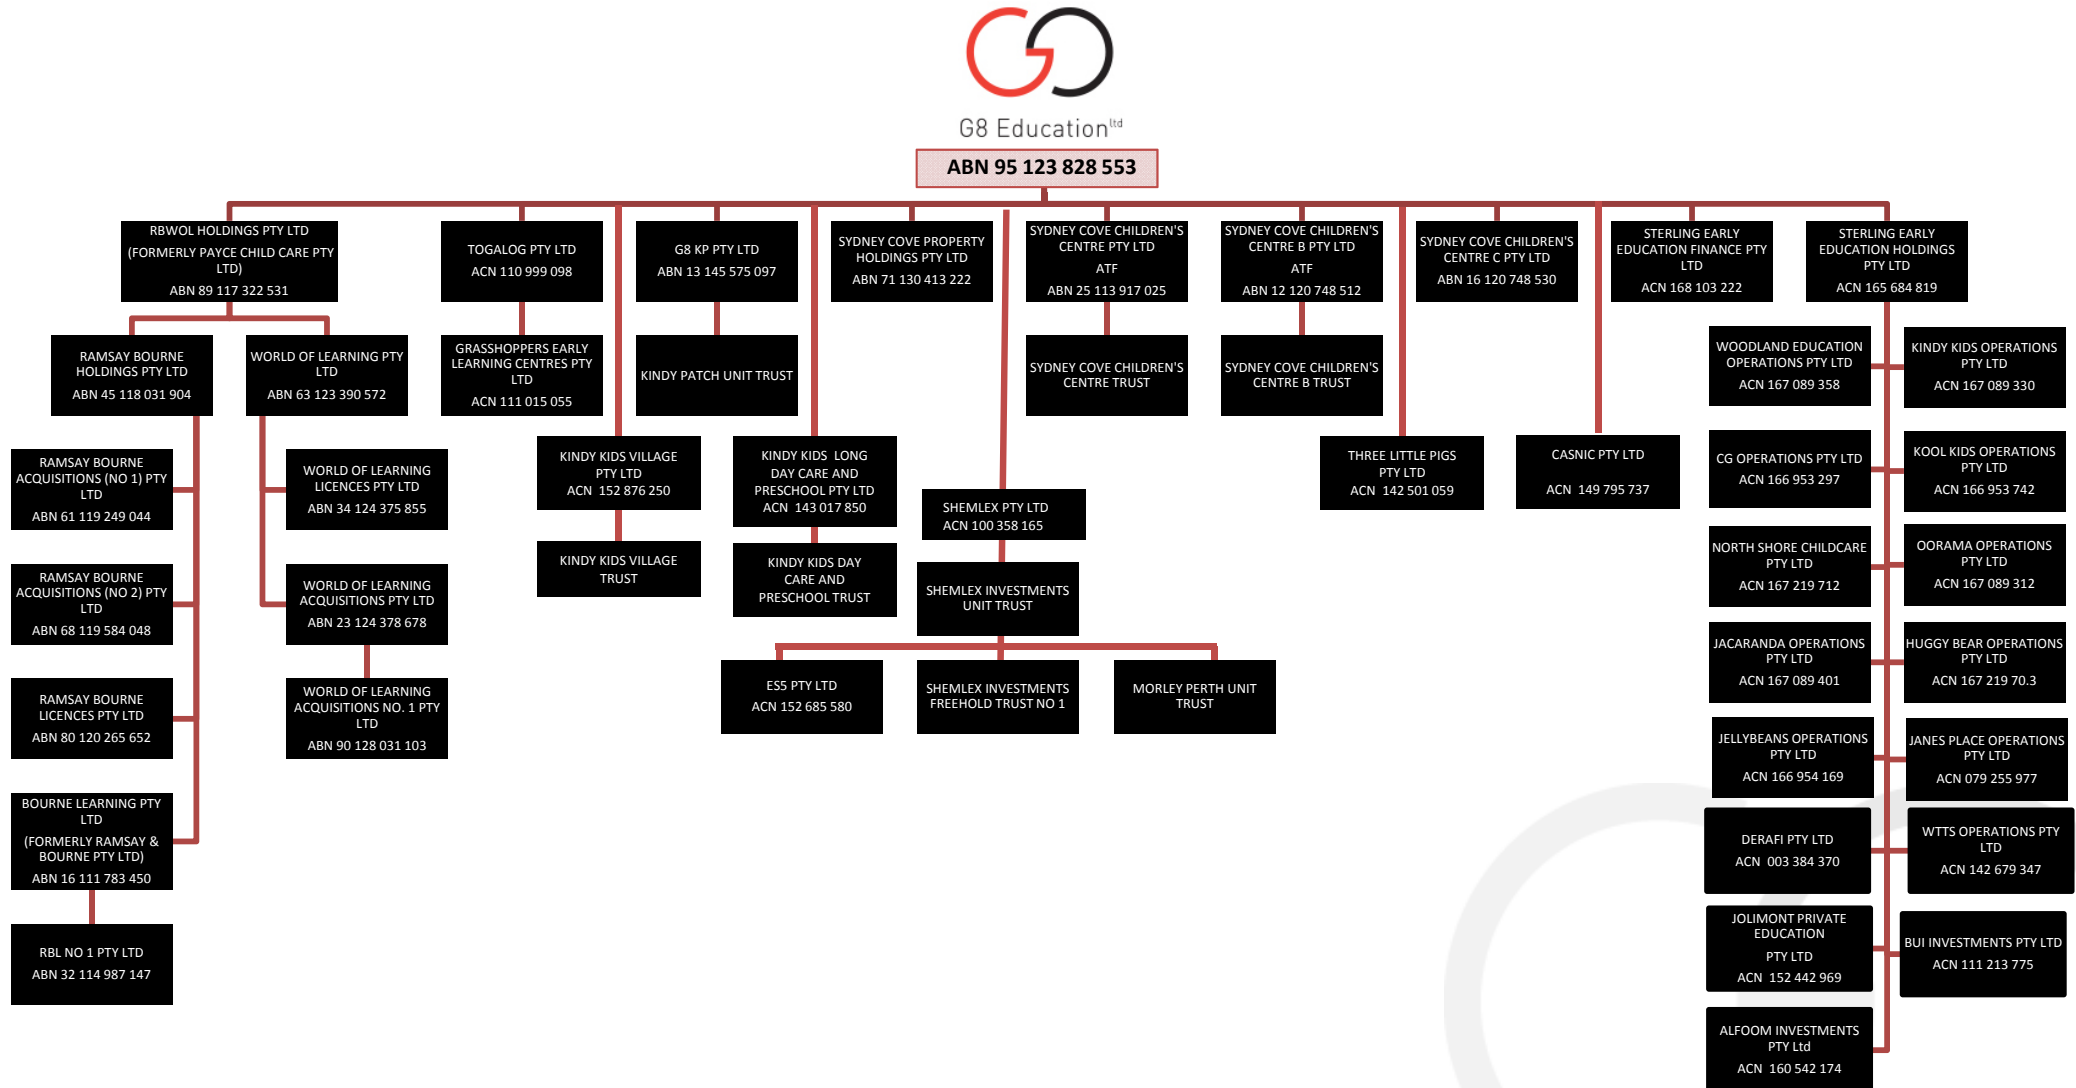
G8 Education$^{ltd}$

ABN 95 123 828 553

RBWOL HOLDINGS PTY LTD
(FORMERLY PAYCE CHILD CARE PTY LTD)
ABN 89 117 322 531

TOGALOG PTY LTD
ACN 110 999 098

G8 KP PTY LTD
ABN 13 145 575 097

SYDNEY COVE PROPERTY HOLDINGS PTY LTD
ABN 71 130 413 222

SYDNEY COVE CHILDREN'S CENTRE PTY LTD
ATF
ABN 25 113 917 025

SYDNEY COVE CHILDREN'S CENTRE B PTY LTD
ATF
ABN 12 120 748 512

SYDNEY COVE CHILDREN'S CENTRE C PTY LTD
ABN 16 120 748 530

STERLING EARLY EDUCATION FINANCE PTY LTD
ACN 168 103 222

STERLING EARLY EDUCATION HOLDINGS PTY LTD
ACN 165 684 819

RAMSAY BOURNE HOLDINGS PTY LTD
ABN 45 118 031 904

WORLD OF LEARNING PTY LTD
ABN 63 123 390 572

GRASSHOPPERS EARLY LEARNING CENTRES PTY LTD
ACN 111 015 055

KINDY PATCH UNIT TRUST

SYDNEY COVE CHILDREN'S CENTRE TRUST

SYDNEY COVE CHILDREN'S CENTRE B TRUST

WOODLAND EDUCATION OPERATIONS PTY LTD
ACN 167 089 358

KINDY KIDS OPERATIONS PTY LTD
ACN 167 089 330

RAMSAY BOURNE ACQUISITIONS (NO 1) PTY LTD
ABN 61 119 249 044

WORLD OF LEARNING LICENCES PTY LTD
ABN 34 124 375 855

KINDY KIDS VILLAGE PTY LTD
ACN 152 876 250

KINDY KIDS LONG DAY CARE AND PRESCHOOL PTY LTD
ACN 143 017 850

THREE LITTLE PIGS PTY LTD
ACN 142 501 059

CASNIC PTY LTD
ACN 149 795 737

CG OPERATIONS PTY LTD
ACN 166 953 297

KOOL KIDS OPERATIONS PTY LTD
ACN 166 953 742

SHEMLEX PTY LTD
ACN 100 358 165

RAMSAY BOURNE ACQUISITIONS (NO 2) PTY LTD
ABN 68 119 584 048

WORLD OF LEARNING ACQUISITIONS PTY LTD
ABN 23 124 378 678

KINDY KIDS VILLAGE TRUST

KINDY KIDS DAY CARE AND PRESCHOOL TRUST

SHEMLEX INVESTMENTS UNIT TRUST

NORTH SHORE CHILDCARE PTY LTD
ACN 167 219 712

OORAMA OPERATIONS PTY LTD
ACN 167 089 312

RAMSAY BOURNE LICENCES PTY LTD
ABN 80 120 265 652

WORLD OF LEARNING ACQUISITIONS NO. 1 PTY LTD
ABN 90 128 031 103

ES5 PTY LTD
ACN 152 685 580

SHEMLEX INVESTMENTS FREEHOLD TRUST NO 1

MORLEY PERTH UNIT TRUST

JACARANDA OPERATIONS PTY LTD
ACN 167 089 401

HUGGY BEAR OPERATIONS PTY LTD
ACN 167 219 70.3

JELLYBEANS OPERATIONS PTY LTD
ACN 166 954 169

JANES PLACE OPERATIONS PTY LTD
ACN 079 255 977

BOURNE LEARNING PTY LTD
(FORMERLY RAMSAY & BOURNE PTY LTD)
ABN 16 111 783 450

DERAFI PTY LTD
ACN 003 384 370

WTTS OPERATIONS PTY LTD
ACN 142 679 347

RBL NO 1 PTY LTD
ABN 32 114 987 147

JOLIMONT PRIVATE EDUCATION PTY LTD
ACN 152 442 969

BUI INVESTMENTS PTY LTD
ACN 111 213 775

ALFOOM INVESTMENTS PTY Ltd
ACN 160 542 174